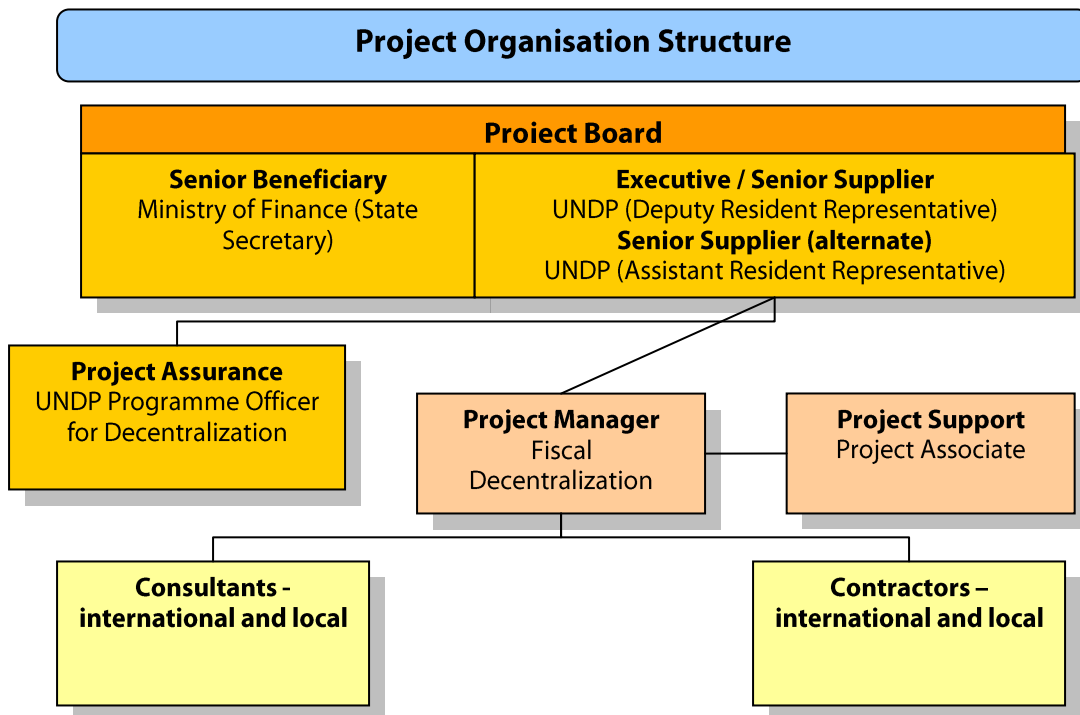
Project Organisation Structure

Proiect Board

Senior Beneficiary
Ministry of Finance (State Secretary)

Executive / Senior Supplier
UNDP (Deputy Resident Representative)
Senior Supplier (alternate)
UNDP (Assistant Resident Representative)

Project Assurance
UNDP Programme Officer for Decentralization

Project Manager
Fiscal Decentralization

Project Support
Project Associate

Consultants - international and local

Contractors – international and local